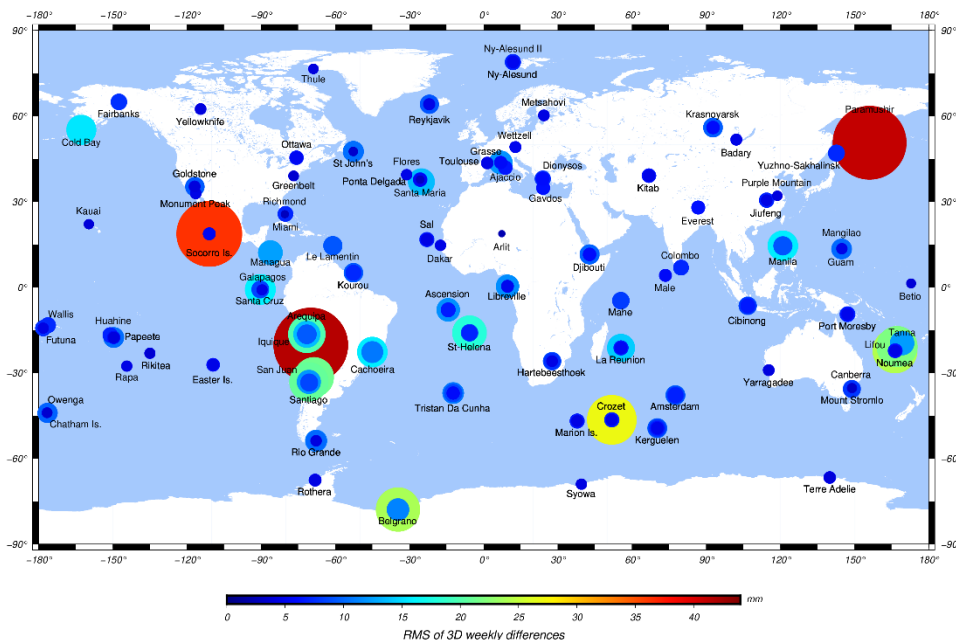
−180° −150° −120° −90° −60° −30° 0° 30° 60° 90° 120° 150° 180°

90° 60° 30° 0° −30° −60° −90°

Ny-Alesund II
Ny-Alesund
Thule
Metsahovi
Fairbanks
Yellowknife
Reykjavik
Krasnoyarsk
Paramushir
Cold Bay
Wettzell
Badary
Ottawa
Grasse
St John's
Flores
Toulouse
Yuzhno-Sakhalinsk
Greenbelt
Goldstone
Ponta Delgada
Ajaccio
Dionysos
Santa Maria
Kitab
Purple Mountain
Monument Peak
Gavdos
Richmond
Jiufeng
Kauai
Everest
Sal
Mangilao
Miami
Le Lamentin
Socorro Is.
Arlit
Dakar
Managua
Colombo
Manila
Guam
Kourou
Djibouti
Galapagos
Male
Betio
Santa Cruz
Libreville
Wallis
Ascension
Mahe
Cibinong
Huahine
Arequipa
Port Moresby
Tanna
Futuna
Papeete
Iquique
St-Helena
Lifou
Rikitea
La Reunion
Rapa
Easter Is.
San Juan
Cachoeira
Noumea
Hartebeesthoek
Yarragadee
Santiago
Owenga
Canberra
Tristan Da Cunha
Amsterdam
Mount Stromlo
Crozet
Chatham Is.
Marion Is.
Kerguelen
Rio Grande
Rothera
Syowa
Terre Adelie
Belgrano

0 5 10 15 20 25 30 35 40 mm
RMS of 3D weekly differences